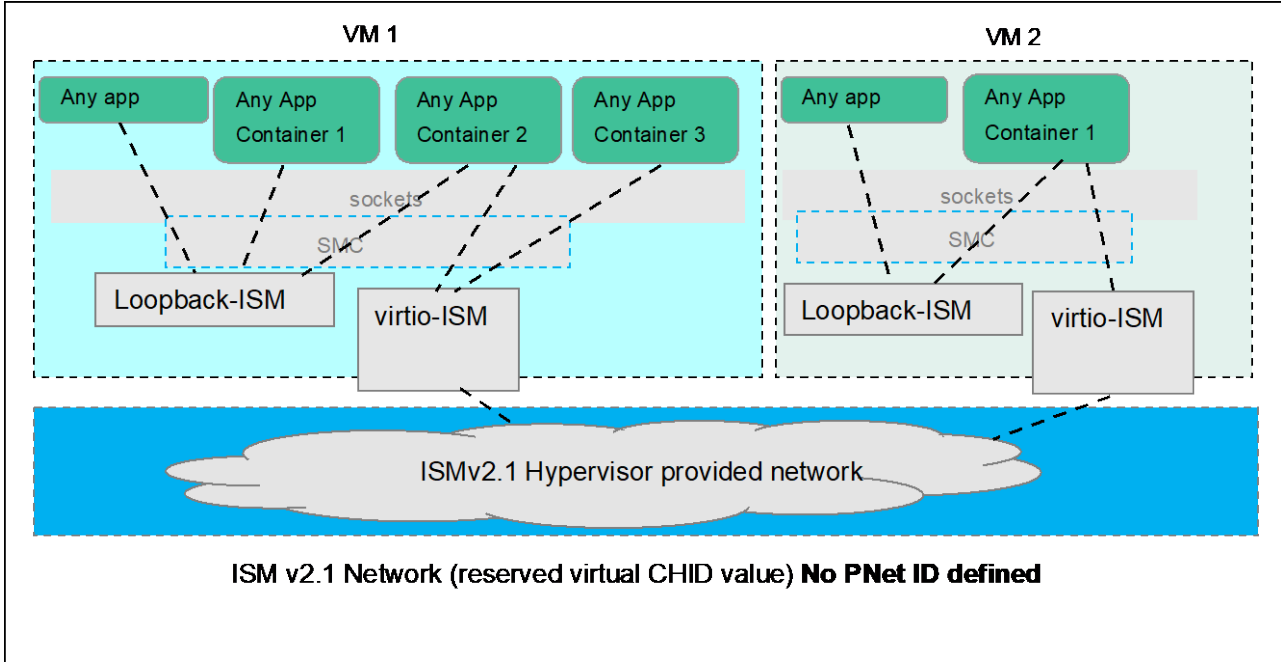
VM 1

Any app

Any App Container 1

Any App Container 2

Any App Container 3

sockets

SMC

Loopback-ISM

virtio-ISM

VM 2

Any app

Any App Container 1

sockets

SMC

Loopback-ISM

virtio-ISM

ISMv2.1 Hypervisor provided network

ISM v2.1 Network (reserved virtual CHID value) **No PNet ID defined**